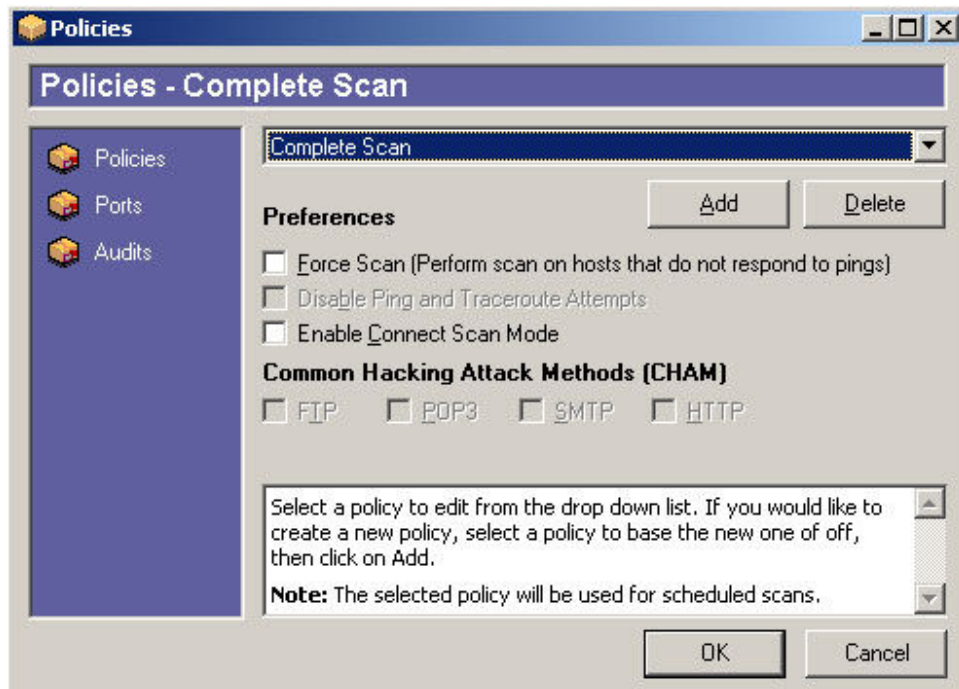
Policies

Policies - Complete Scan

Policies
Ports
Audits

Complete Scan

Add
Delete

Preferences

Force Scan (Perform scan on hosts that do not respond to pings)
Disable Ping and Traceroute Attempts
Enable Connect Scan Mode

Common Hacking Attack Methods (CHAM)

FTP
POP3
SMTP
HTTP

Select a policy to edit from the drop down list. If you would like to create a new policy, select a policy to base the new one of off, then click on Add.

Note: The selected policy will be used for scheduled scans.

OK
Cancel